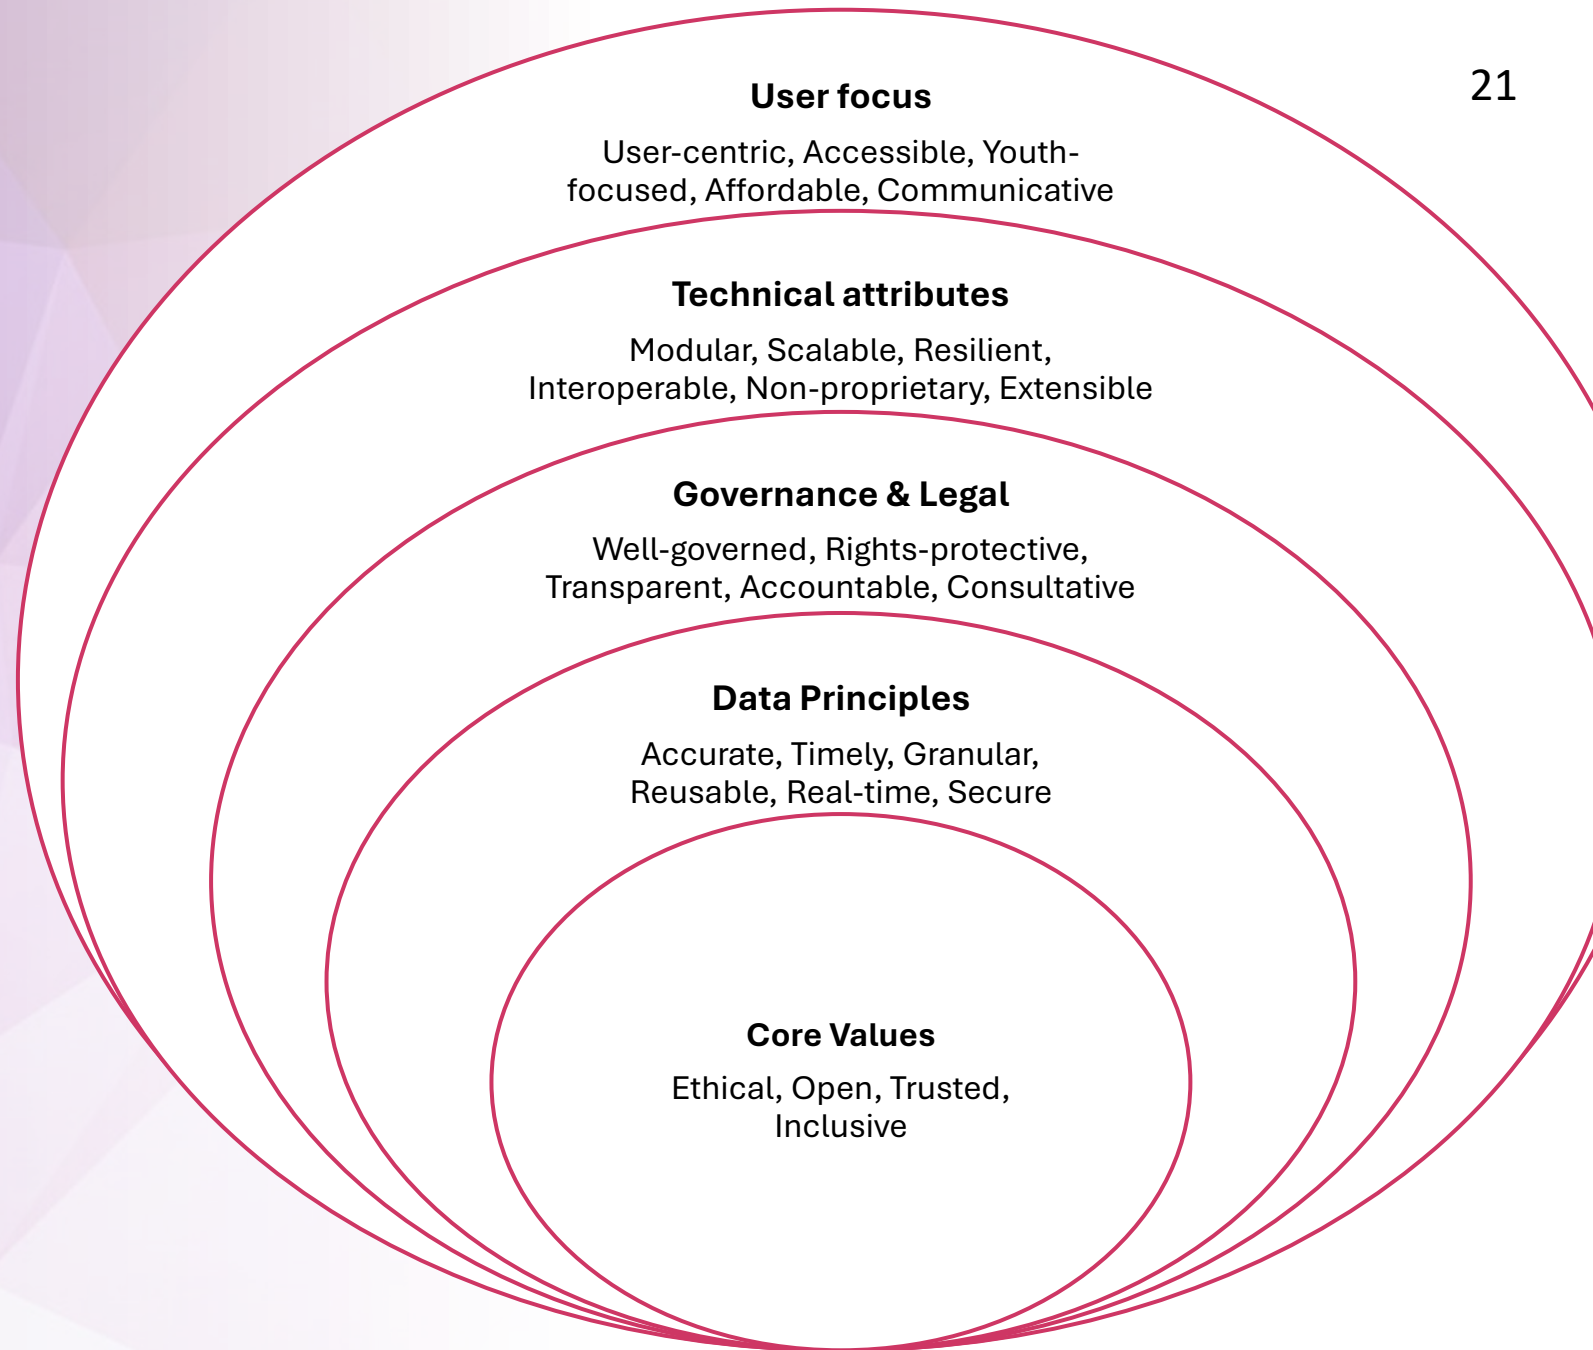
21

User focus

User-centric, Accessible, Youth-focused, Affordable, Communicative

Technical attributes

Modular, Scalable, Resilient, Interoperable, Non-proprietary, Extensible

Governance & Legal

Well-governed, Rights-protective, Transparent, Accountable, Consultative

Data Principles

Accurate, Timely, Granular, Reusable, Real-time, Secure

Core Values

Ethical, Open, Trusted, Inclusive